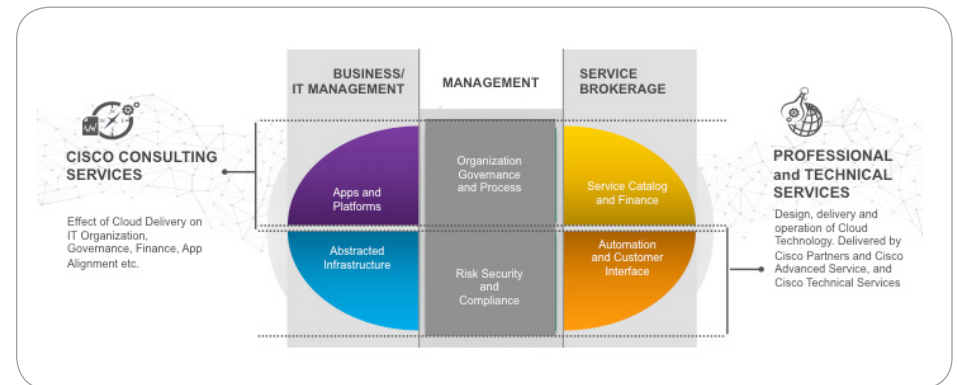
CISCO CONSULTING SERVICES

Effect of Cloud Delivery on IT Organization, Governance, Finance, App Alignment etc.

BUSINESS/ IT MANAGEMENT

MANAGEMENT

SERVICE BROKERAGE

Apps and Platforms

Organization Governance and Process

Service Catalog and Finance

Abstracted Infrastructure

Risk Security and Compliance

Automation and Customer Interface

PROFESSIONAL and TECHNICAL SERVICES

Design, delivery and operation of Cloud Technology. Delivered by Cisco Partners and Cisco Advanced Service, and Cisco Technical Services